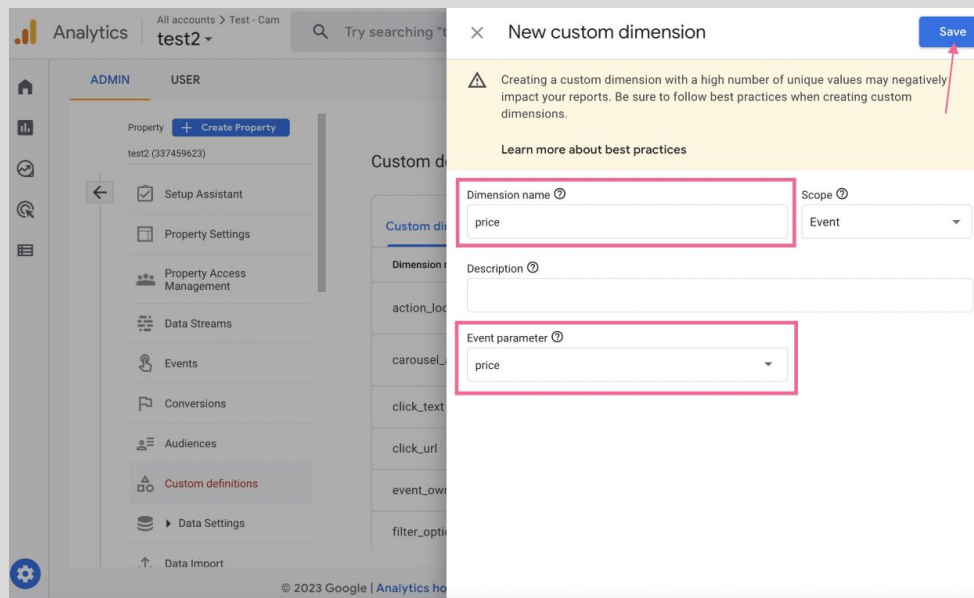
Analytics All accounts > Test - Cam test2

Try searching "t

ADMIN USER

Property + Create Property
test2 (337459623)

Setup Assistant
Property Settings
Property Access Management
Data Streams
Events
Conversions
Audiences
Custom definitions
Data Settings
Data Import

Custom d

Custom di
Dimension
action_loc
carousel_
click_text
click_url
event_own
filter_optic

© 2023 Google | Analytics ho

New custom dimension

Save

Creating a custom dimension with a high number of unique values may negatively impact your reports. Be sure to follow best practices when creating custom dimensions.

Learn more about best practices

Dimension name
price

Scope
Event

Description

Event parameter
price